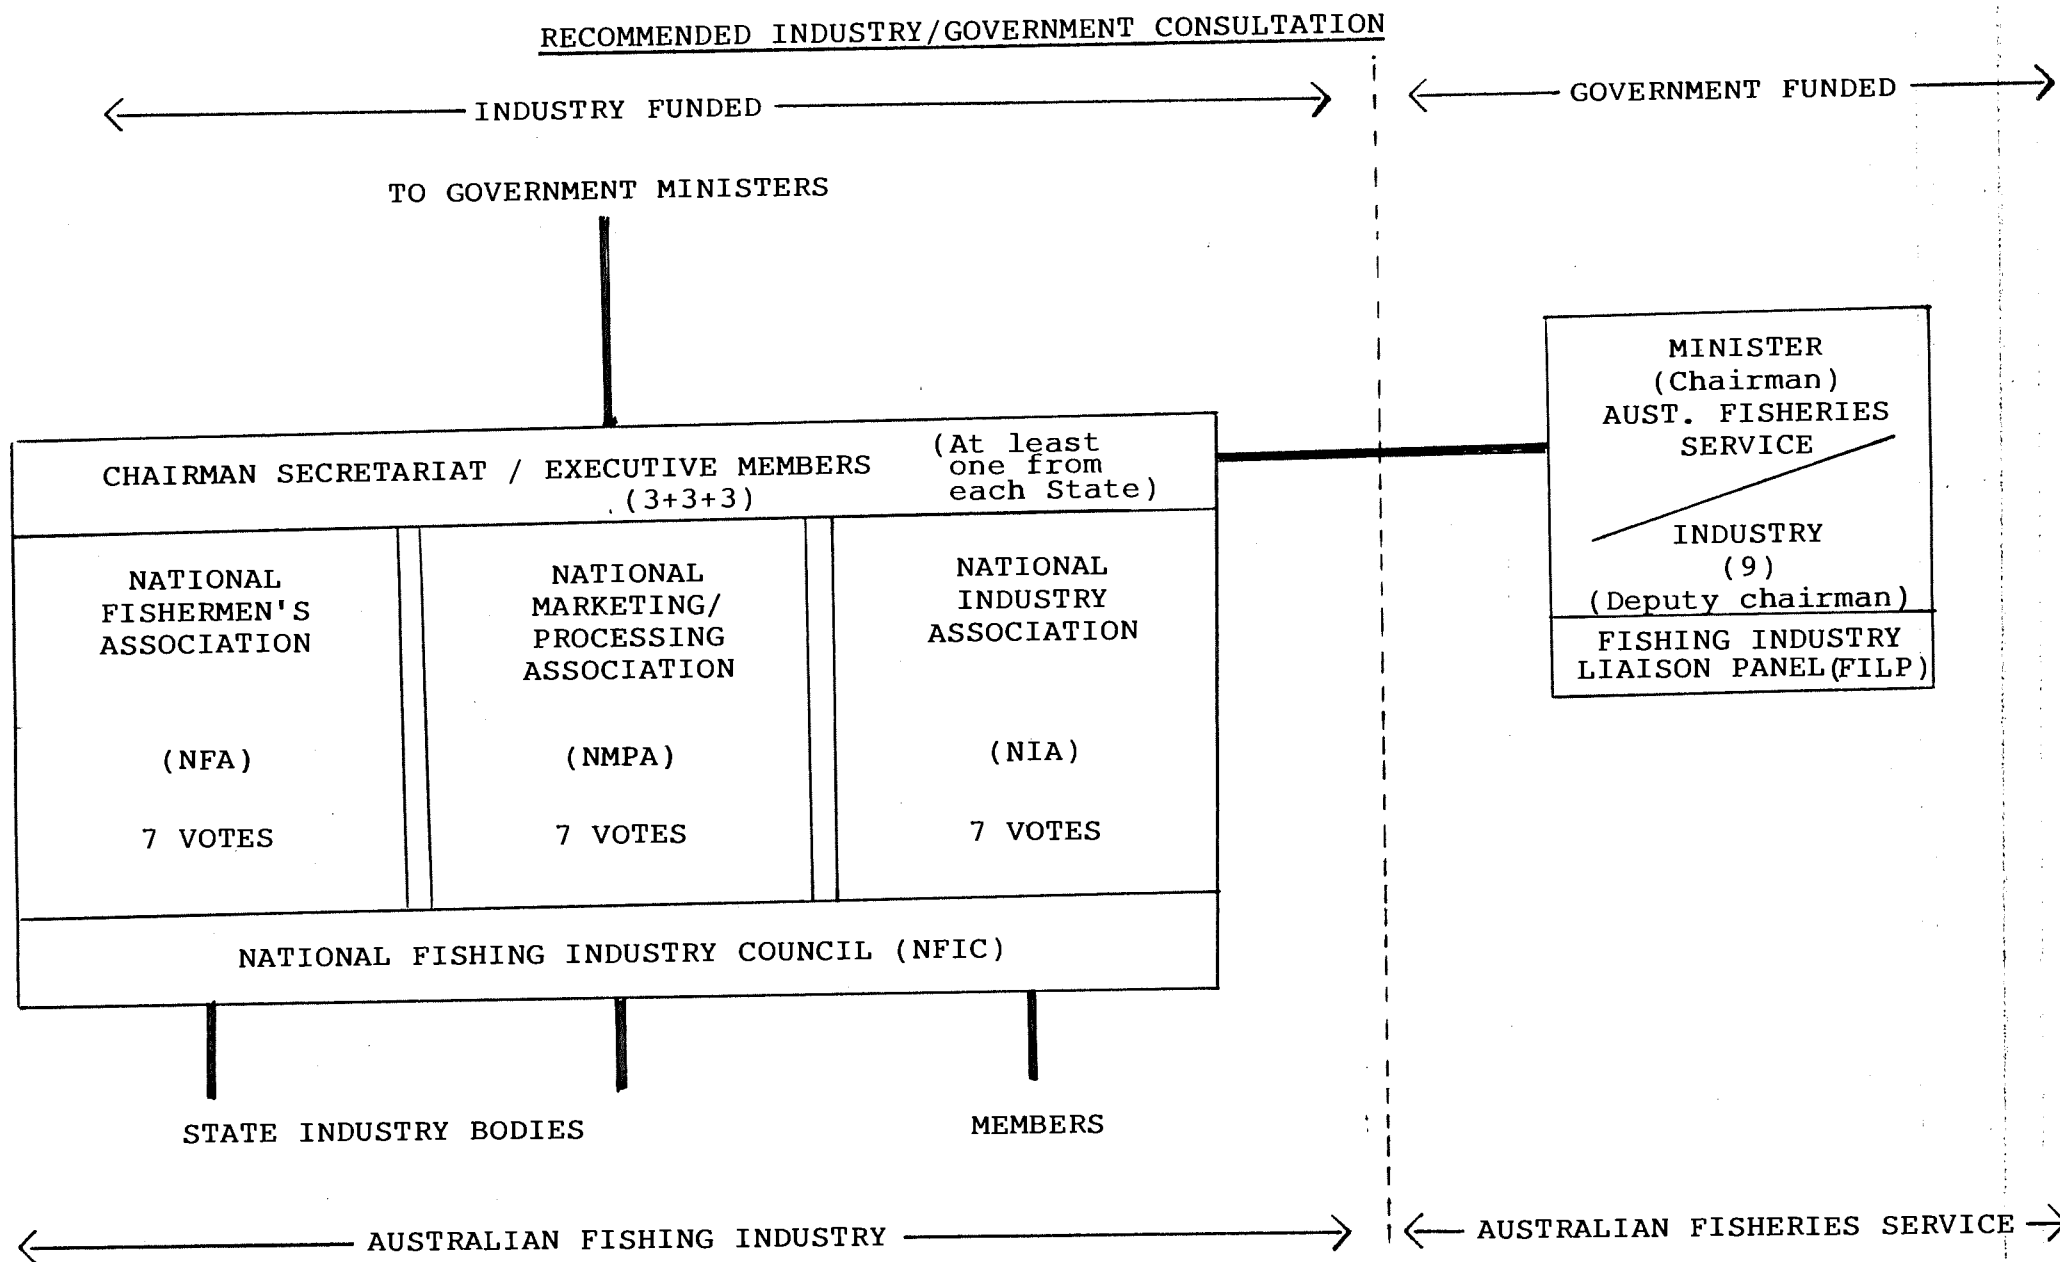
RECOMMENDED INDUSTRY/GOVERNMENT CONSULTATION

INDUSTRY FUNDED

GOVERNMENT FUNDED

TO GOVERNMENT MINISTERS

CHAIRMAN SECRETARIAT / EXECUTIVE MEMBERS (3+3+3)

(At least one from each State)

NATIONAL FISHERMEN'S ASSOCIATION

(NFA)

7 VOTES

NATIONAL MARKETING/ PROCESSING ASSOCIATION

(NMPA)

7 VOTES

NATIONAL INDUSTRY ASSOCIATION

(NIA)

7 VOTES

NATIONAL FISHING INDUSTRY COUNCIL (NFIC)

MINISTER (Chairman) AUST. FISHERIES SERVICE

INDUSTRY (9) (Deputy chairman)

FISHING INDUSTRY LIAISON PANEL(FILP)

STATE INDUSTRY BODIES

MEMBERS

AUSTRALIAN FISHING INDUSTRY

AUSTRALIAN FISHERIES SERVICE